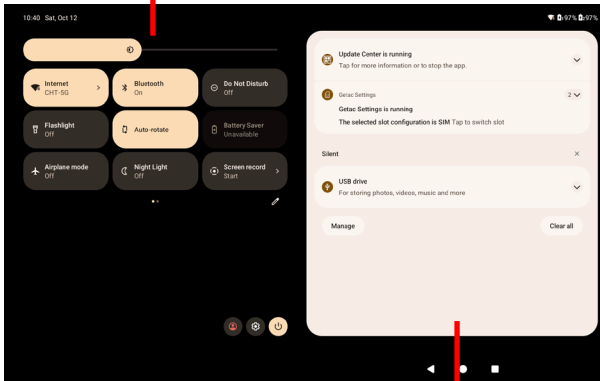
10:40 Sat, Oct 12

97% 97%

Internet
CHT-5G

Bluetooth
On

Do Not Disturb
Off

Flashlight
Off

Auto-rotate

Battery Saver
Unavailable

Airplane mode
Off

Night Light
Off

Screen record
Start

Update Center is running
Tap for more information or to stop the app.

Getac Settings
2
Getac Settings is running
The selected slot configuration is SIM Tap to switch slot

Silent

USB drive
For storing photos, videos, music and more

Manage

Clear all